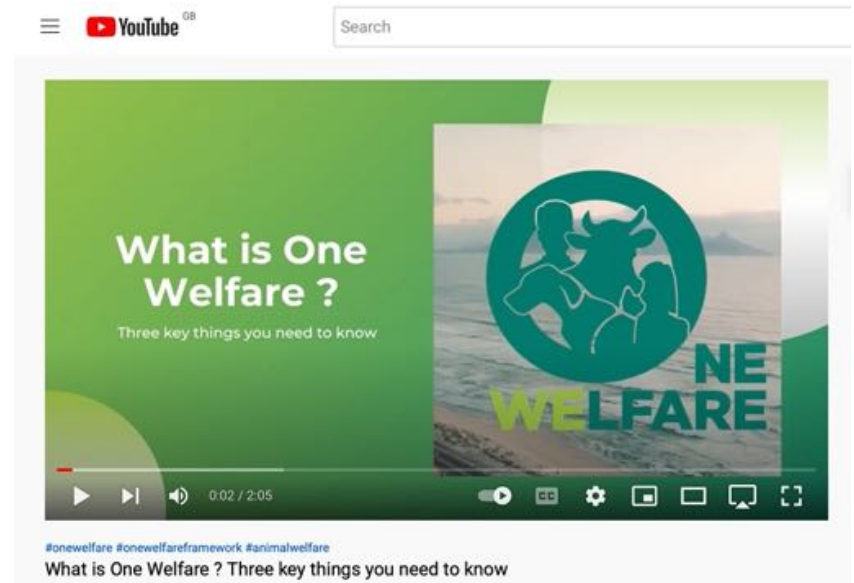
YouTube GB

Search

What is One Welfare ?

Three key things you need to know

NE
WELFARE

0:02 / 2:05

CC

#onewelfare #onewelfareframework #animalwelfare

What is One Welfare ? Three key things you need to know